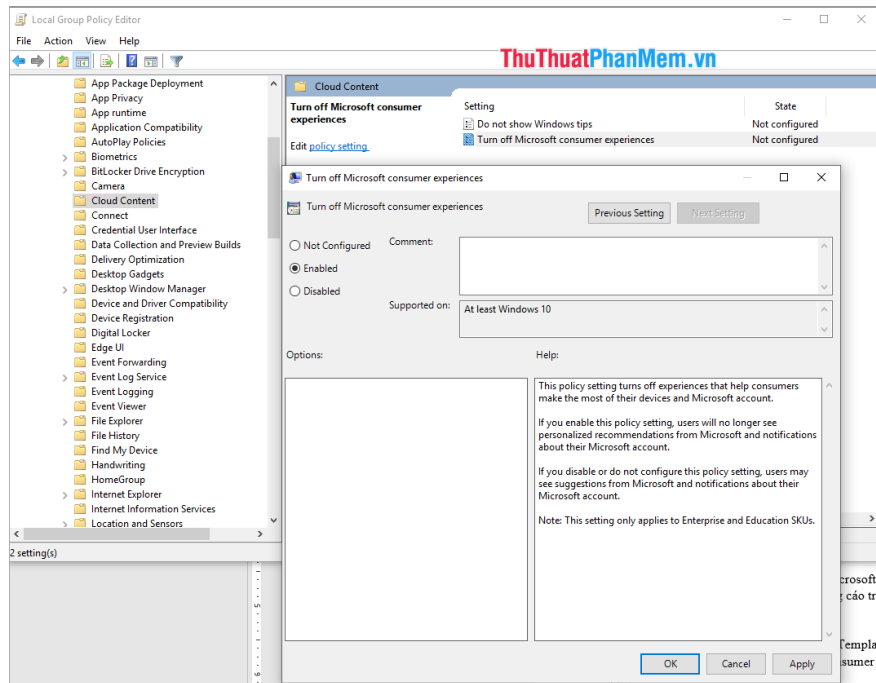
Local Group Policy Editor

File Action View Help

ThuThuatPhanMem.vn

App Package Deployment
App Privacy
App runtime
Application Compatibility
AutoPlay Policies
Biometrics
BitLocker Drive Encryption
Camera
Cloud Content
Connect
Credential User Interface
Data Collection and Preview Builds
Delivery Optimization
Desktop Gadgets
Desktop Window Manager
Device and Driver Compatibility
Device Registration
Digital Locker
Edge UI
Event Forwarding
Event Log Service
Event Logging
Event Viewer
File Explorer
File History
Find My Device
Handwriting
HomeGroup
Internet Explorer
Internet Information Services
Location and Sensors

2 setting(s)

Cloud Content

Turn off Microsoft consumer experiences

Edit policy setting

| Setting | State |
|---|---|
| Do not show Windows tips | Not configured |
| Turn off Microsoft consumer experiences | Not configured |

Turn off Microsoft consumer experiences

Turn off Microsoft consumer experiences

Previous Setting Next Setting

Not Configured
Enabled
Disabled

Comment:

Supported on: At least Windows 10

Options:

Help:

This policy setting turns off experiences that help consumers make the most of their devices and Microsoft account.

If you enable this policy setting, users will no longer see personalized recommendations from Microsoft and notifications about their Microsoft account.

If you disable or do not configure this policy setting, users may see suggestions from Microsoft and notifications about their Microsoft account.

Note: This setting only applies to Enterprise and Education SKUs.

OK Cancel Apply

icrosoft
g cáo tr

Templa
sumer